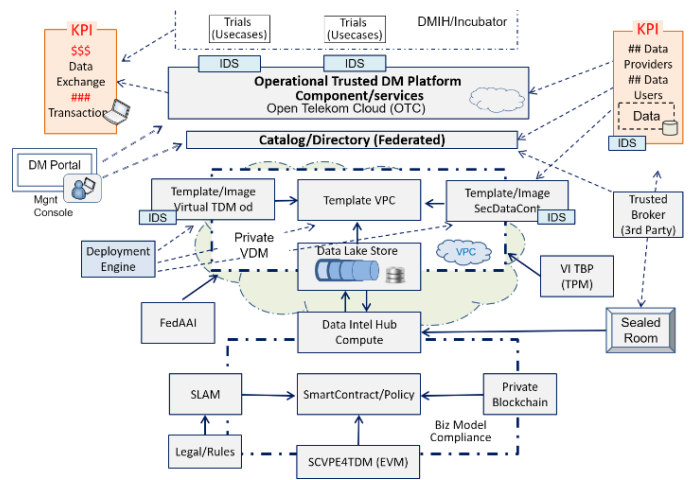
KPI
$$$
Data
Exchange
###
Transaction

Trials
(Usecases)

Trials
(Usecases)

DMIH/Incubator

KPI
## Data
Providers
## Data
Users
Data

IDS

IDS

Operational Trusted DM Platform
Component/services
Open Telekom Cloud (OTC)

IDS

Catalog/Directory (Federated)

DM Portal

Mgnt
Console

Template/Image
Virtual TDM od

IDS

Template VPC

Template/Image
SecDataCont

IDS

Trusted
Broker
(3rd Party)

Deployment
Engine

Private
VDM

Data Lake Store

VPC

VI TBP
(TPM)

FedAAI

Data Intel Hub
Compute

Sealed
Room

SLAM

SmartContract/Policy

Private
Blockchain

Biz Model
Compliance

Legal/Rules

SCVPE4TDM (EVM)